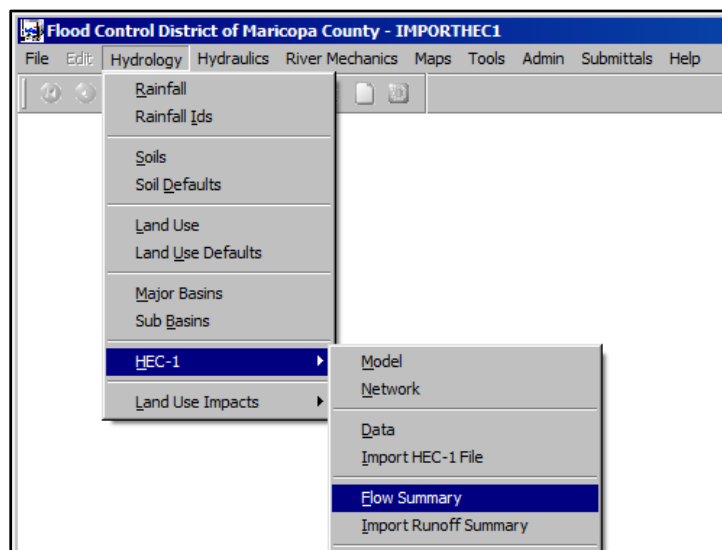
Flood Control District of Maricopa County - IMPORTHEC1

File Edit Hydrology Hydraulics River Mechanics Maps Tools Admin Submittals Help

Rainfall
Rainfall Ids

Soils
Soil Defaults

Land Use
Land Use Defaults

Major Basins
Sub Basins

HEC-1

Land Use Impacts

Model
Network

Data
Import HEC-1 File

Flow Summary
Import Runoff Summary